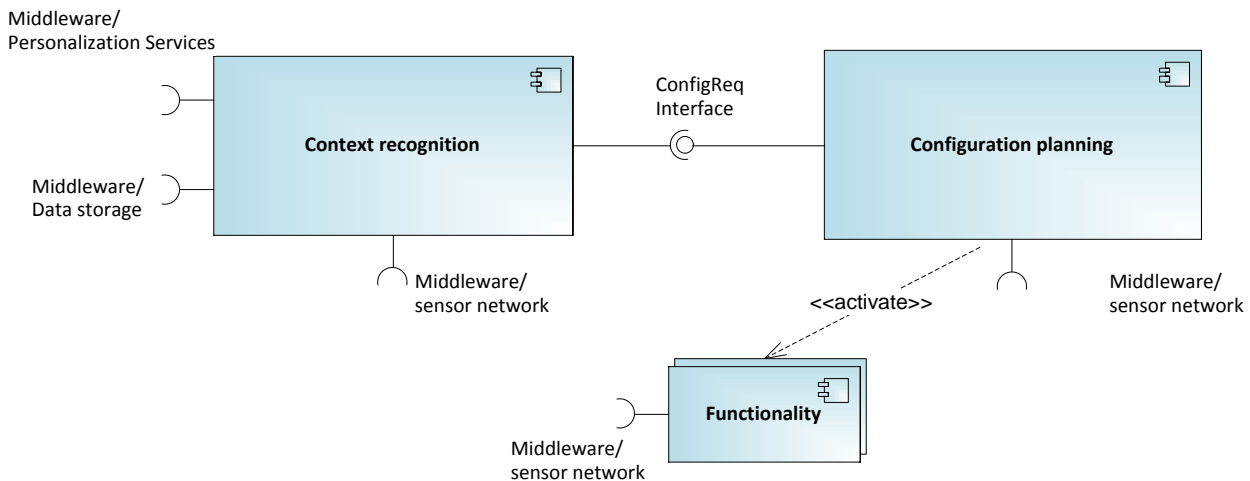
Middleware/
Personalization Services

Context recognition

ConfigReq
Interface

Configuration planning

Middleware/
Data storage

Middleware/
sensor network

<<activate>>

Middleware/
sensor network

Functionality

Middleware/
sensor network